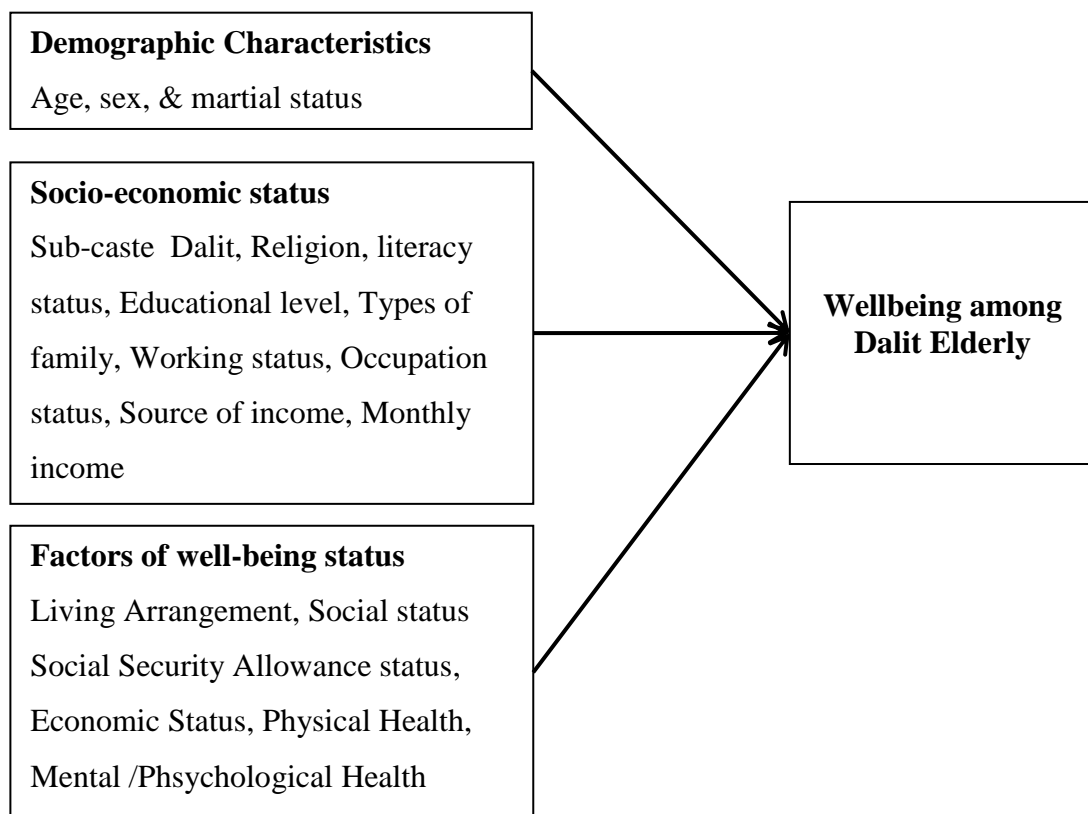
**Demographic Characteristics**
Age, sex, & martial status

**Socio-economic status**
Sub-caste Dalit, Religion, literacy status, Educational level, Types of family, Working status, Occupation status, Source of income, Monthly income

**Factors of well-being status**
Living Arrangement, Social status Social Security Allowance status, Economic Status, Physical Health, Mental /Phsychological Health

**Wellbeing among Dalit Elderly**